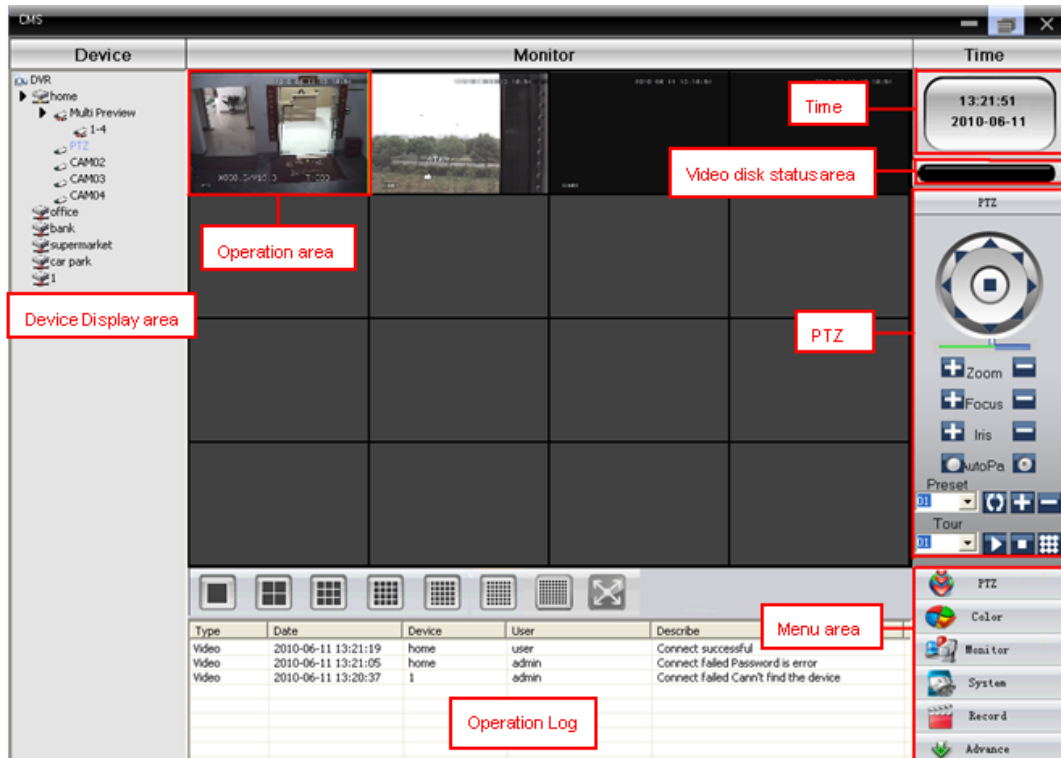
CMS

Device

Monitor

Time

DVR
home
Multi Preview
1-4
PTZ
CAM02
CAM03
CAM04
office
bank
supermarket
car park
1

Device Display area

Operation area

Time

13:21:51
2010-06-11

Video disk status area

PTZ

PTZ

Zoom
Focus
Iris
AutoPa
Preset
01
Tour
01

| Type | Date | Device | User | Describe |
|---|---|---|---|---|
| Video | 2010-06-11 13:21:19 | home | user | Connect successful |
| Video | 2010-06-11 13:21:05 | home | admin | Connect failed Password is error |
| Video | 2010-06-11 13:20:37 | 1 | admin | Connect failed Cann't find the device |

Operation Log

Menu area

PTZ
Color
Monitor
System
Record
Advance